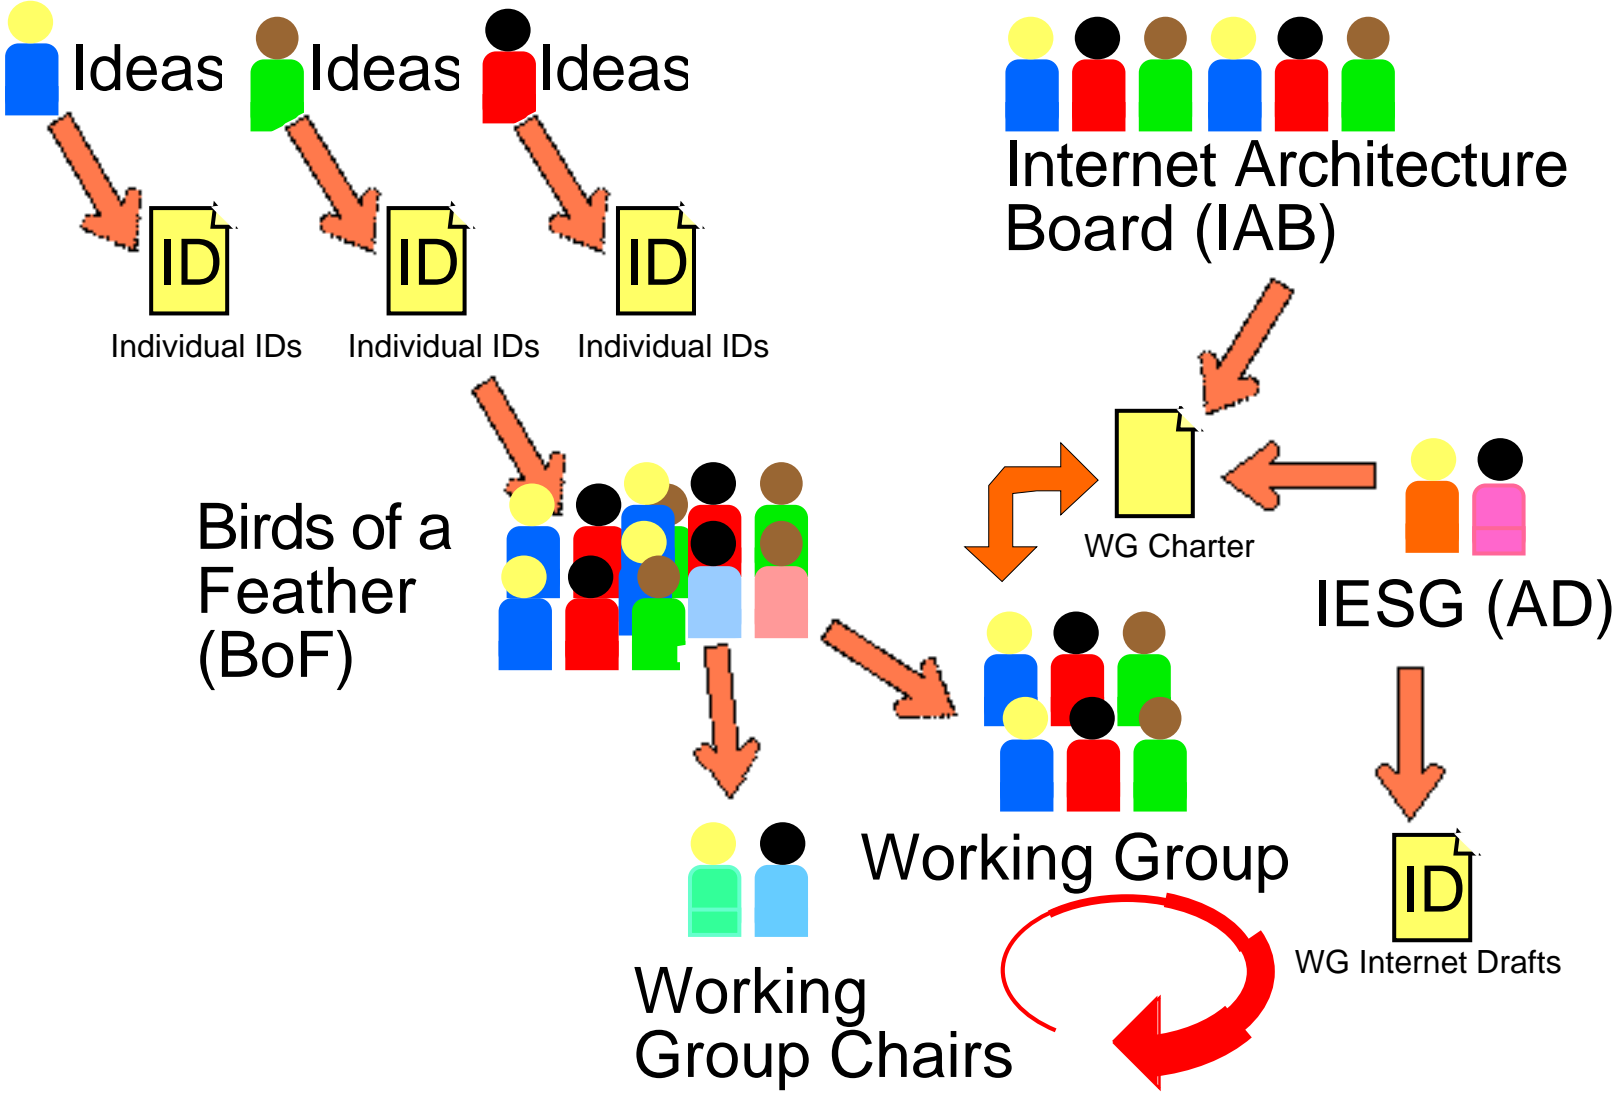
Ideas Ideas Ideas

ID
Individual IDs

ID
Individual IDs

ID
Individual IDs

Internet Architecture Board (IAB)

WG Charter

IESG (AD)

Birds of a Feather (BoF)

Working Group

ID
WG Internet Drafts

Working Group Chairs